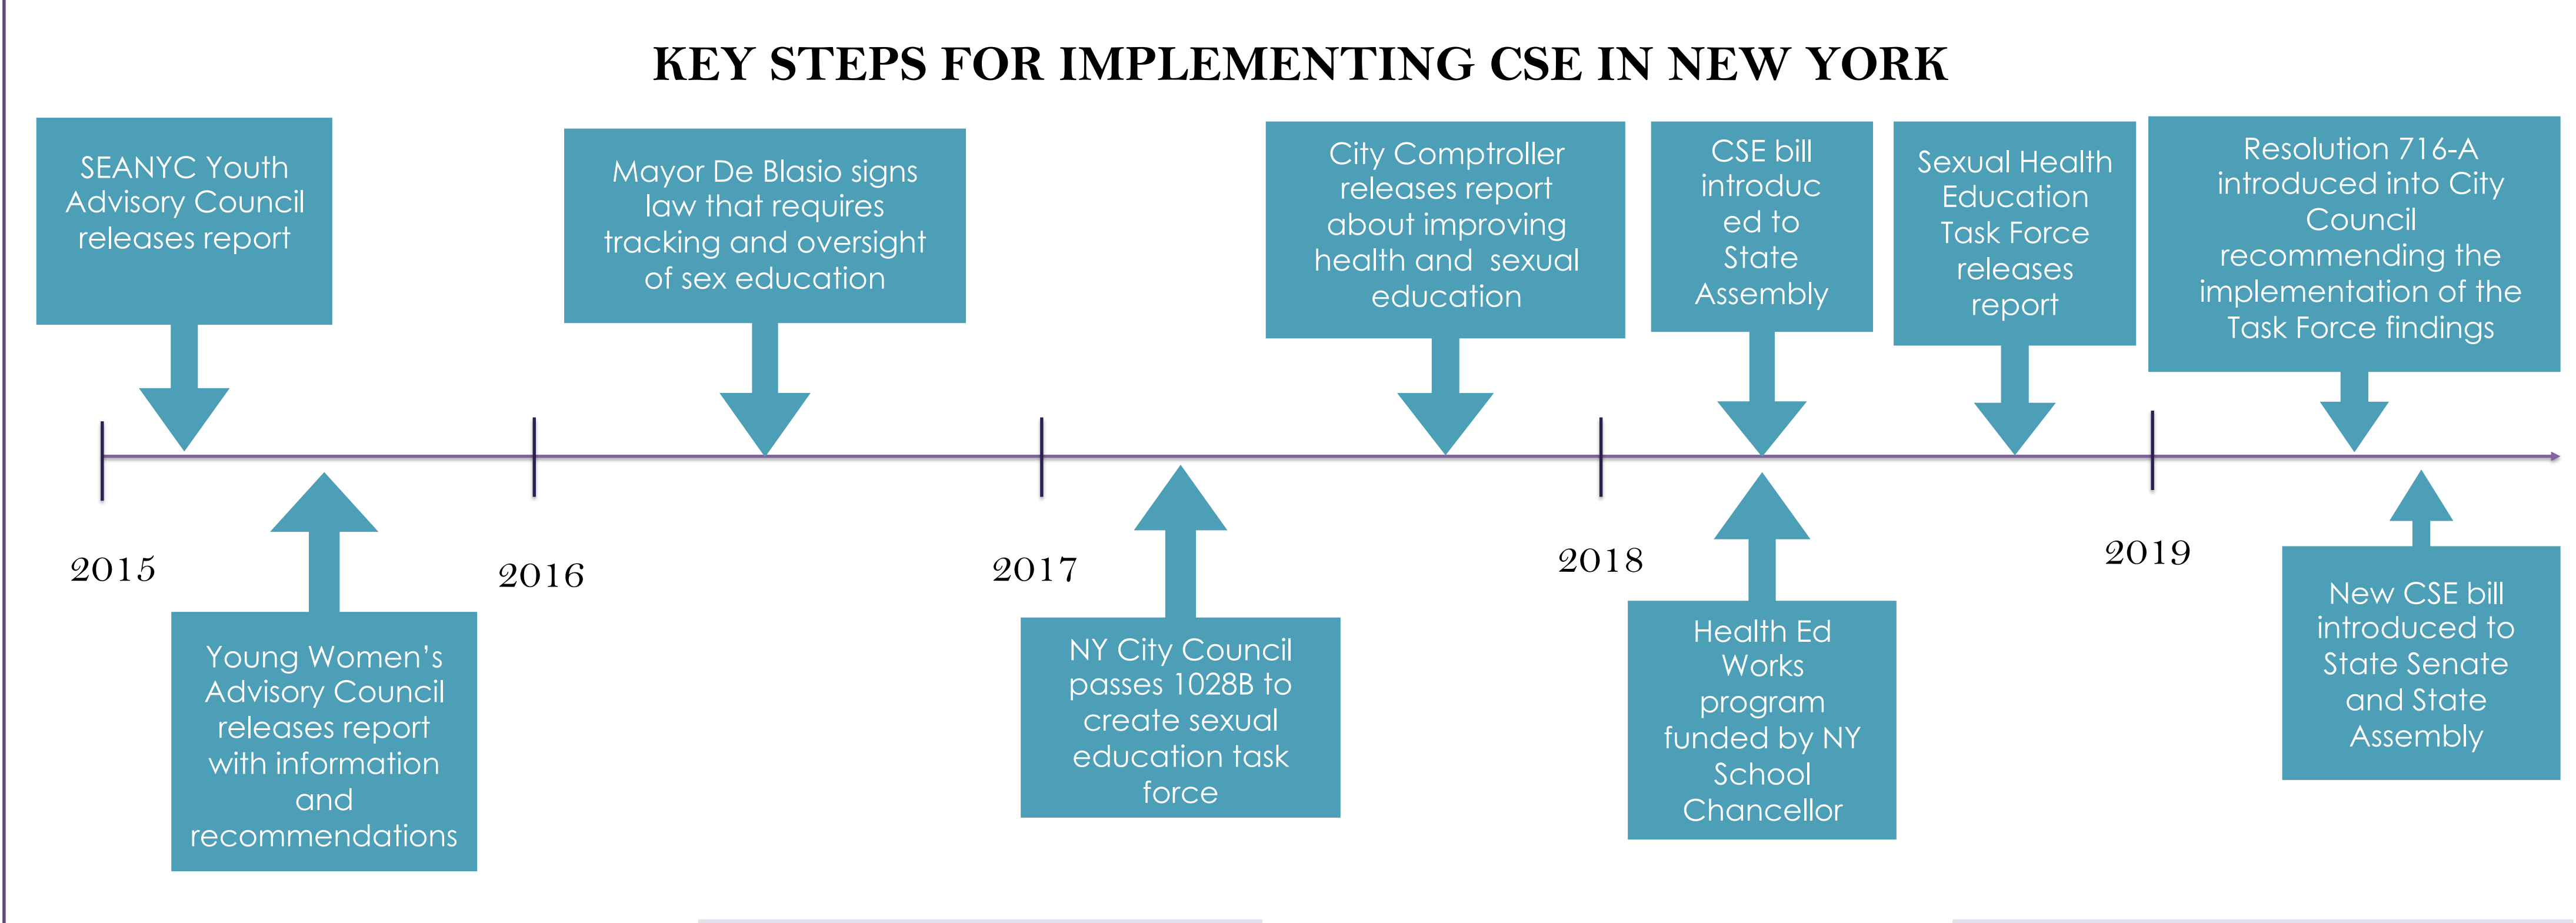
KEY STEPS FOR IMPLEMENTING CSE IN NEW YORK

SEANYC Youth Advisory Council releases report

Mayor De Blasio signs law that requires tracking and oversight of sex education

City Comptroller releases report about improving health and sexual education

CSE bill introduc ed to State Assembly

Sexual Health Education Task Force releases report

Resolution 716-A introduced into City Council recommending the implementation of the Task Force findings

2015

2016

2017

2018

2019

Young Women's Advisory Council releases report with information and recommendations

NY City Council passes 1028B to create sexual education task force

Health Ed Works program funded by NY School Chancellor

New CSE bill introduced to State Senate and State Assembly